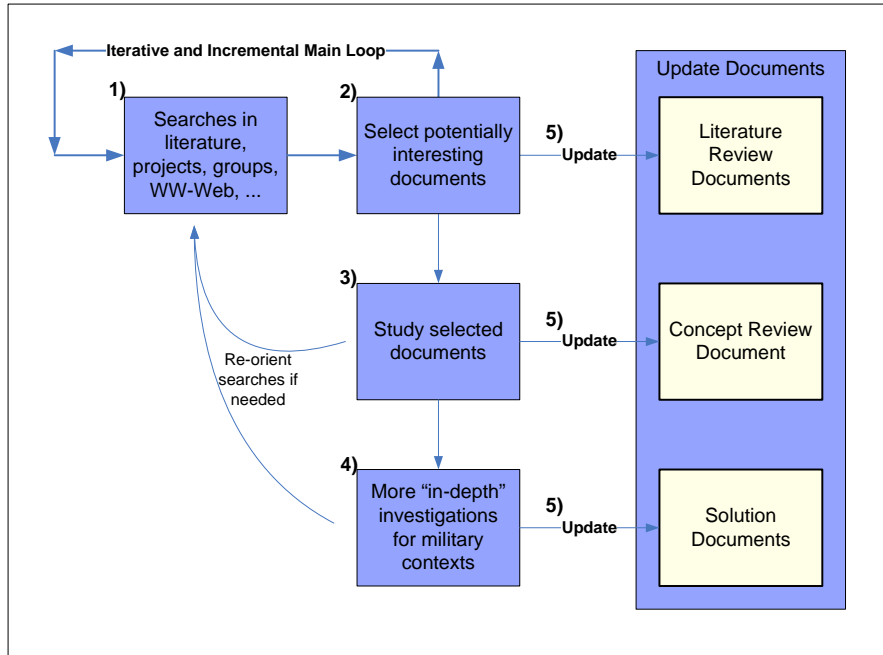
Iterative and Incremental Main Loop

1)
Searches in literature, projects, groups, WW-Web, ...

2)
Select potentially interesting documents

5)
Update

Update Documents

Literature Review Documents

3)
Study selected documents

5)
Update

Concept Review Document

Re-orient searches if needed

4)
More “in-depth” investigations for military contexts

5)
Update

Solution Documents